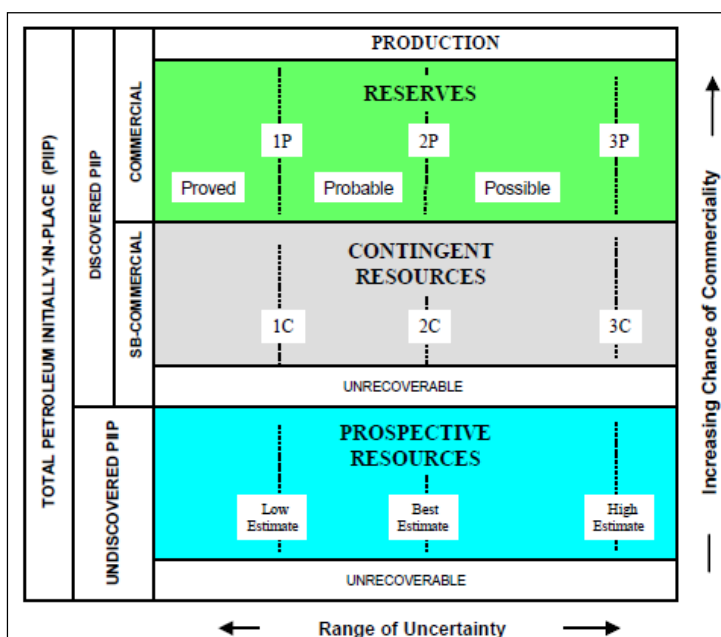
TOTAL PETROLEUM INITIALLY-IN-PLACE (PIIP)

DISCOVERED PIIP

COMMERCIAL

SB-COMMERCIAL

UNDISCOVERED PIIP

PRODUCTION

RESERVES

1P

2P

3P

Proved

Probable

Possible

CONTINGENT RESOURCES

1C

2C

3C

UNRECOVERABLE

PROSPECTIVE RESOURCES

Low Estimate

Best Estimate

High Estimate

UNRECOVERABLE

Increasing Chance of Commerciality

Range of Uncertainty